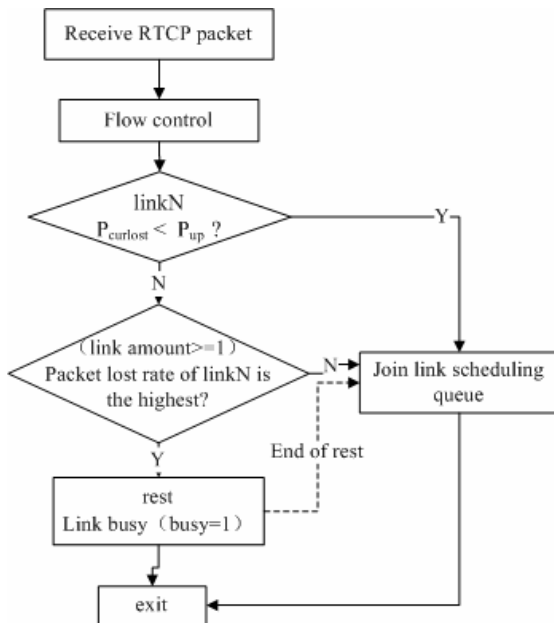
Receive RTCP packet

Flow control

linkN
$P_{curlost} < P_{up}$ ?

Y

N

（link amount>=1）
Packet lost rate of linkN is the highest?

N

Join link scheduling queue

End of rest

Y

rest
Link busy（busy=1）

exit